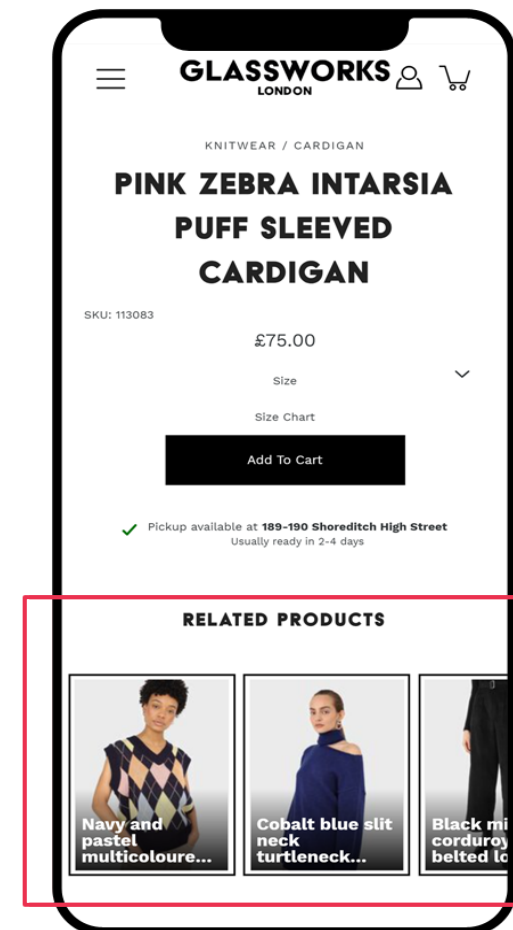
GLASSWORKS
LONDON

KNITWEAR / CARDIGAN

PINK ZEBRA INTARSIA PUFF SLEEVED CARDIGAN

SKU: 113083

£75.00

Size

Size Chart

Add To Cart

Pickup available at **189-190 Shoreditch High Street**
Usually ready in 2-4 days

RELATED PRODUCTS

Navy and pastel multicoloure...

Cobalt blue slit neck turtleneck...

Black mi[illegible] corduroy belted lo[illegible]